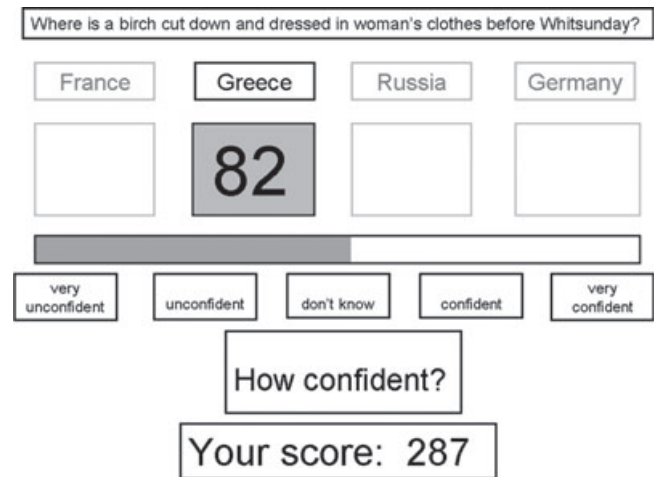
Where is a birch cut down and dressed in woman's clothes before Whitsunday?

France

Greece

Russia

Germany

82

very unconfident

unconfident

don't know

confident

very confident

How confident?

Your score: 287